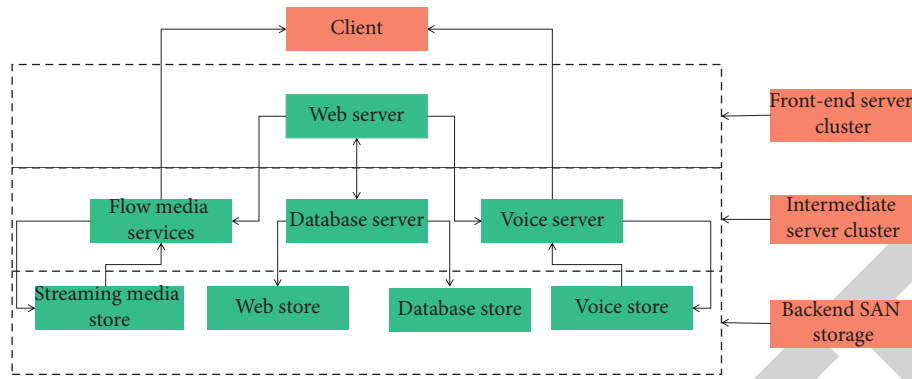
Client

Web server

Flow media services

Database server

Voice server

Streaming media store

Web store

Database store

Voice store

Front-end server cluster

Intermediate server cluster

Backend SAN storage